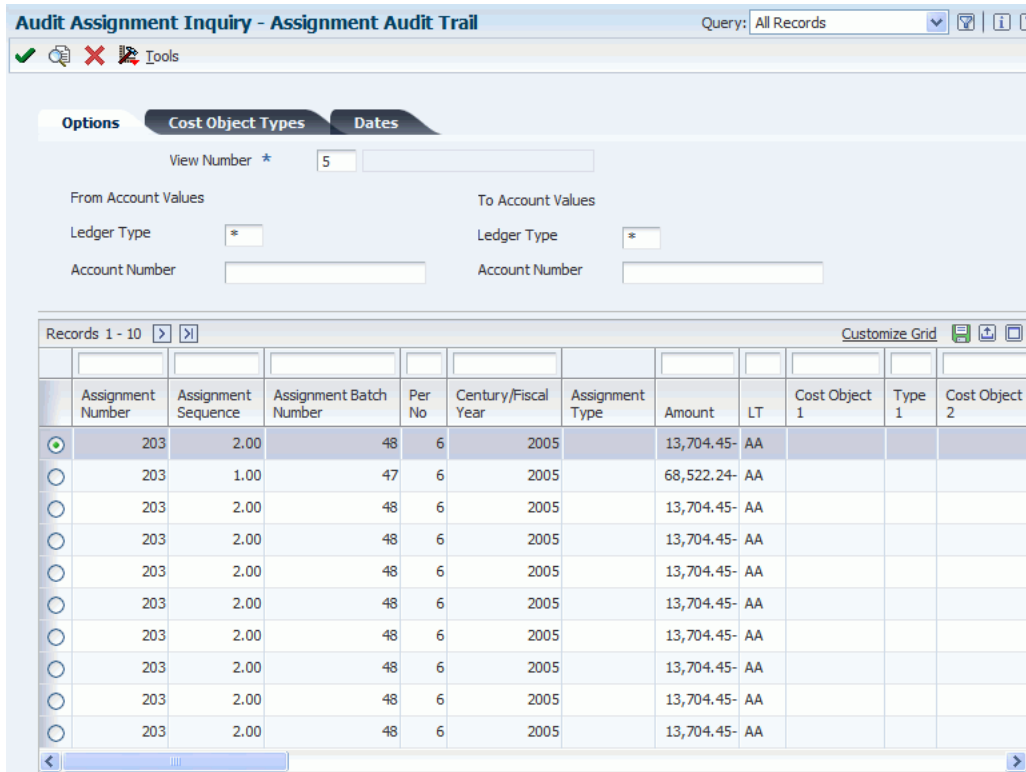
Audit Assignment Inquiry - Assignment Audit Trail

Query: All Records

Tools

Options | Cost Object Types | Dates

View Number * 5

From Account Values

Ledger Type *

Account Number

To Account Values

Ledger Type *

Account Number

Records 1 - 10

Customize Grid

| Assignment Number | Assignment Sequence | Assignment Batch Number | Per No | Century/Fiscal Year | Assignment Type | Amount | LT | Cost Object 1 | Type 1 | Cost Object 2 |
|---|---|---|---|---|---|---|---|---|---|---|
| 203 | 2.00 | 48 | 6 | 2005 | | 13,704.45- | AA | | | |
| 203 | 1.00 | 47 | 6 | 2005 | | 68,522.24- | AA | | | |
| 203 | 2.00 | 48 | 6 | 2005 | | 13,704.45- | AA | | | |
| 203 | 2.00 | 48 | 6 | 2005 | | 13,704.45- | AA | | | |
| 203 | 2.00 | 48 | 6 | 2005 | | 13,704.45- | AA | | | |
| 203 | 2.00 | 48 | 6 | 2005 | | 13,704.45- | AA | | | |
| 203 | 2.00 | 48 | 6 | 2005 | | 13,704.45- | AA | | | |
| 203 | 2.00 | 48 | 6 | 2005 | | 13,704.45- | AA | | | |
| 203 | 2.00 | 48 | 6 | 2005 | | 13,704.45- | AA | | | |
| 203 | 2.00 | 48 | 6 | 2005 | | 13,704.45- | AA | | | |